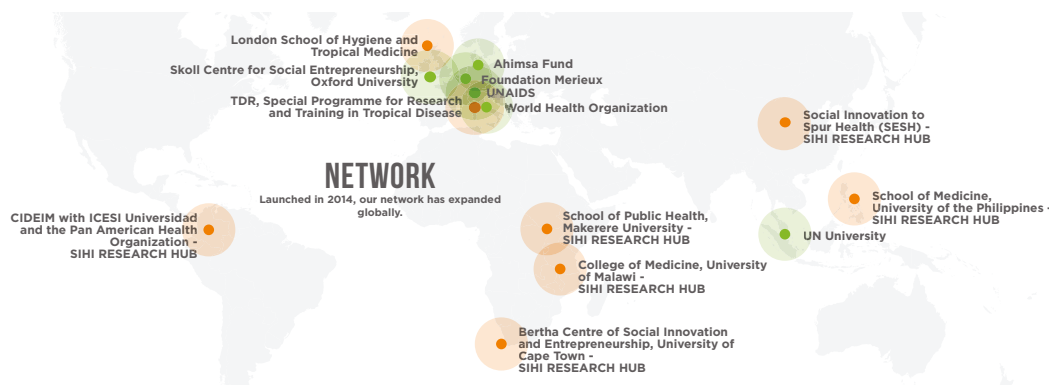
London School of Hygiene and Tropical Medicine

Skoll Centre for Social Entrepreneurship, Oxford University

TDR, Special Programme for Research and Training in Tropical Disease

Ahimsa Fund

Foundation Merieux

UNAIDS

World Health Organization

Social Innovation to Spur Health (SESH) - SIHI RESEARCH HUB

NETWORK

Launched in 2014, our network has expanded globally.

CIDEIM with ICESI Universidad and the Pan American Health Organization - SIHI RESEARCH HUB

School of Public Health, Makerere University - SIHI RESEARCH HUB

School of Medicine, University of the Philippines - SIHI RESEARCH HUB

UN University

College of Medicine, University of Malawi - SIHI RESEARCH HUB

Bertha Centre of Social Innovation and Entrepreneurship, University of Cape Town - SIHI RESEARCH HUB